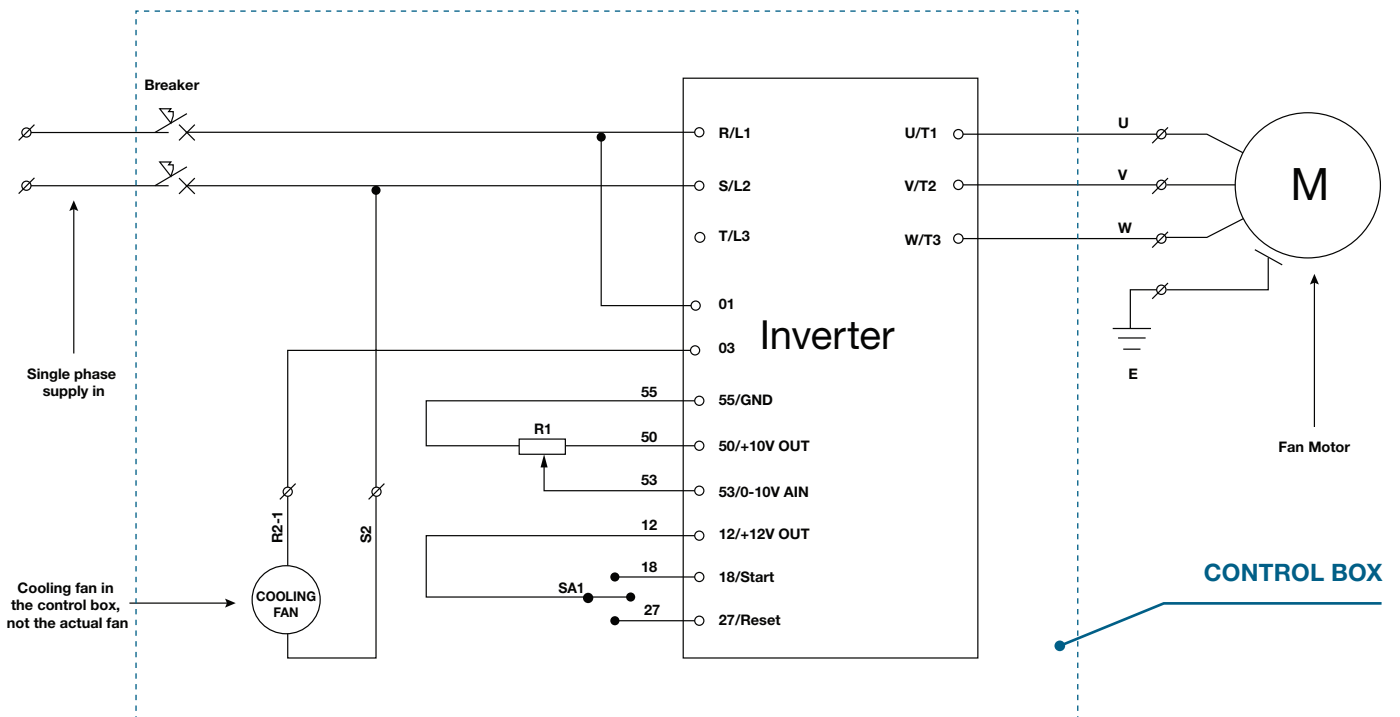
Breaker

R/L1
S/L2
T/L3
01
03
55
55/GND
R1
50
50/+10V OUT
53
53/0-10V AIN
12
12/+12V OUT
18
18/Start
SA1
27
27/Reset

Inverter

U/T1
V/T2
W/T3

U
V
W

M

E

Fan Motor

Single phase supply in

R2-1
S2

COOLING FAN

Cooling fan in the control box, not the actual fan

CONTROL BOX